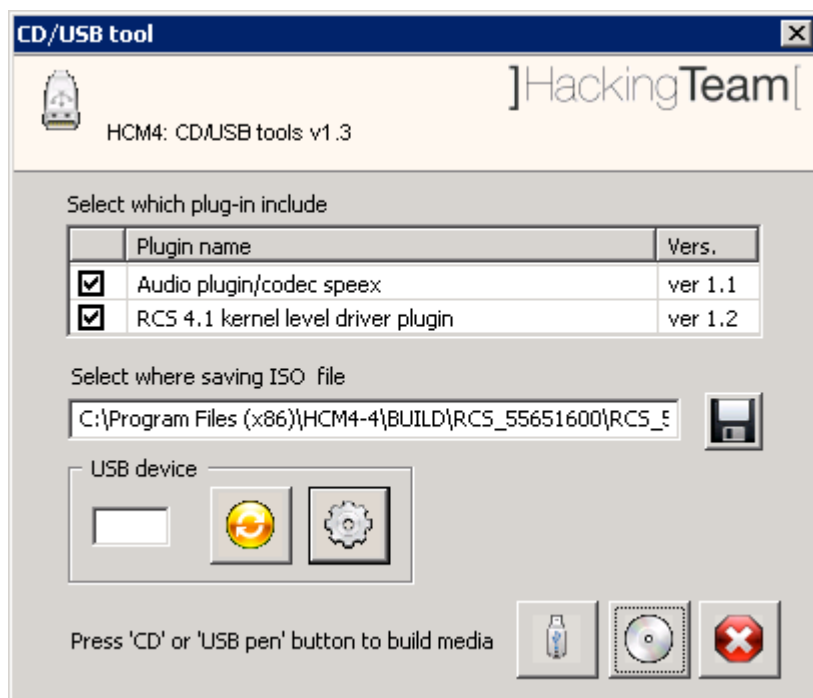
CD/USB tool

]HackingTeam[

HCM4: CD/USB tools v1.3

Select which plug-in include

| | Plugin name | Vers. |
|---|---|---|
| ☑ | Audio plugin/codec speex | ver 1.1 |
| ☑ | RCS 4.1 kernel level driver plugin | ver 1.2 |

Select where saving ISO file

C:\Program Files (x86)\HCM4-4\BUILD\RCS_55651600\RCS_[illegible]

USB device

Press 'CD' or 'USB pen' button to build media